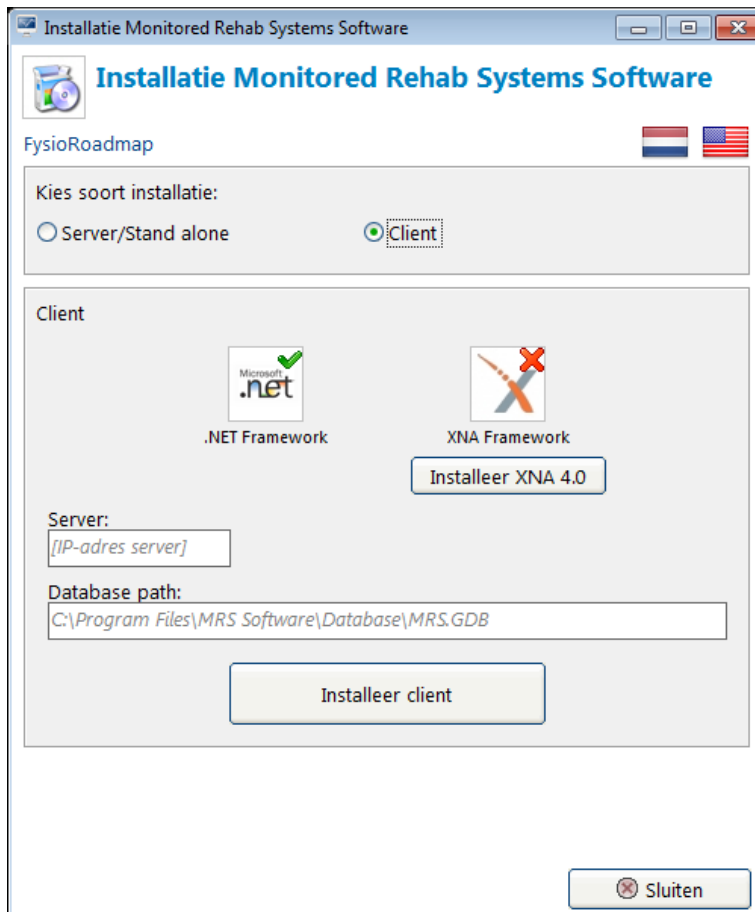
Installatie Monitored Rehab Systems Software

Installatie Monitored Rehab Systems Software

FysioRoadmap

Kies soort installatie:

Server/Stand alone

Client

Client

Microsoft .net

.NET Framework

XNA Framework

Installeer XNA 4.0

Server:

[IP-adres server]

Database path:

C:\Program Files\MRS Software\Database\MRS.GDB

Installeer client

Sluiten